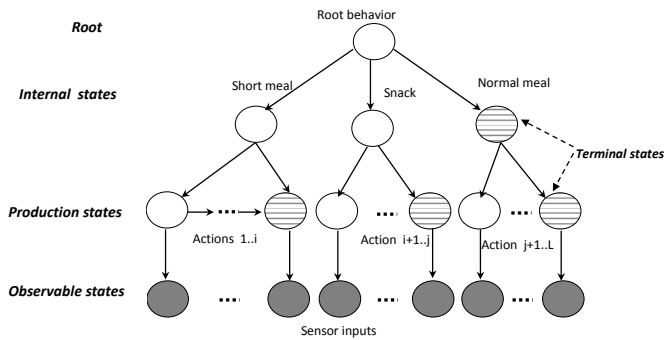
Root

Root behavior

Internal states

Short meal

Snack

Normal meal

Terminal states

Production states

....

....

....

Actions 1..i

Action i+1..j

Action j+1..L

Observable states

....

....

....

Sensor inputs